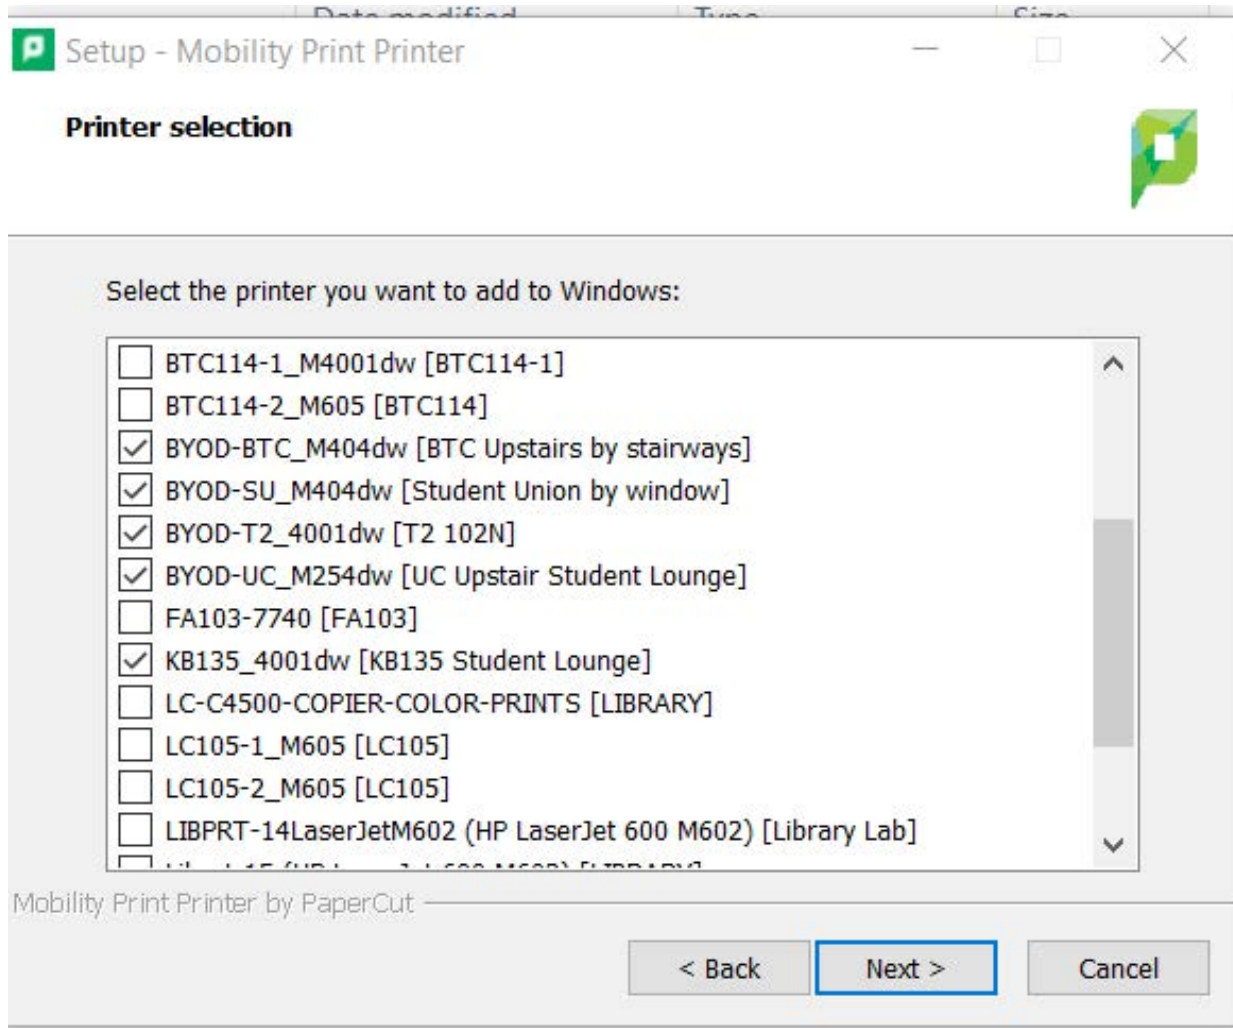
Date modified | Type | Size

Setup - Mobility Print Printer

Printer selection

Select the printer you want to add to Windows:

BTC114-1_M4001dw [BTC114-1]
BTC114-2_M605 [BTC114]
BYOD-BTC_M404dw [BTC Upstairs by stairways]
BYOD-SU_M404dw [Student Union by window]
BYOD-T2_4001dw [T2 102N]
BYOD-UC_M254dw [UC Upstair Student Lounge]
FA103-7740 [FA103]
KB135_4001dw [KB135 Student Lounge]
LC-C4500-COPIER-COLOR-PRINTS [LIBRARY]
LC105-1_M605 [LC105]
LC105-2_M605 [LC105]
LIBPRT-14LaserJetM602 (HP LaserJet 600 M602) [Library Lab]
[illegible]

Mobility Print Printer by PaperCut

< Back
Next >
Cancel